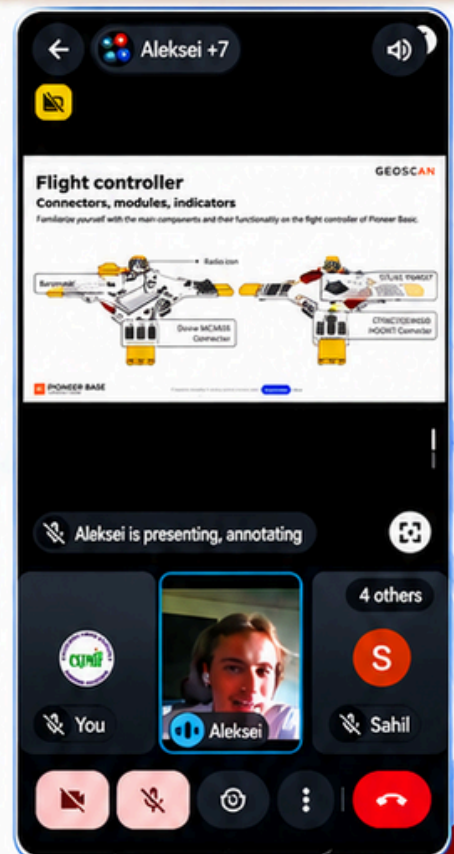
Aleksei +7

Flight controller

Connectors, modules, indicators

GEOSCAN

Familiarize yourself with the main components and their functionality on the flight controller of Pioneer Basic.

Radio icon

Barometer

Dome MCM05 Connector

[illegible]

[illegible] Connector

PIONEER BASE

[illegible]

Aleksei is presenting, annotating

4 others

You

Aleksei

S

Sahil